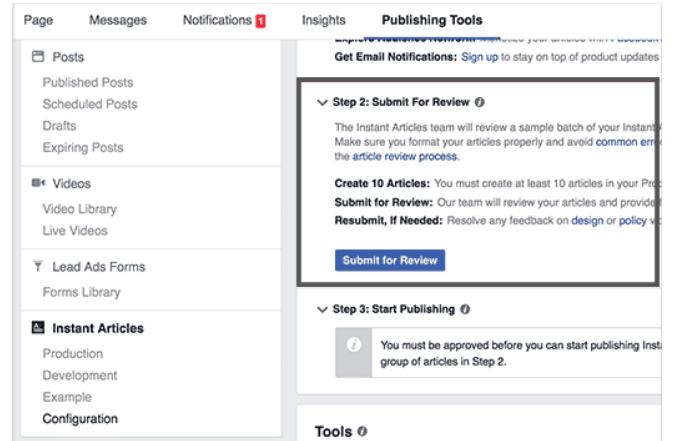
Page Messages Notifications 1 Insights Publishing Tools

Posts
Published Posts
Scheduled Posts
Drafts
Expiring Posts

Videos
Video Library
Live Videos

Lead Ads Forms
Forms Library

Instant Articles
Production
Development
Example
Configuration

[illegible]
Get Email Notifications: Sign up to stay on top of product updates

Step 2: Submit For Review
The Instant Articles team will review a sample batch of your Instant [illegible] Make sure you format your articles properly and avoid common err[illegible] the article review process.

Create 10 Articles: You must create at least 10 articles in your Pro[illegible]
Submit for Review: Our team will review your articles and provide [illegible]
Resubmit, If Needed: Resolve any feedback on design or policy v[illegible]

Submit for Review

Step 3: Start Publishing

You must be approved before you can start publishing Insta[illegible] group of articles in Step 2.

Tools